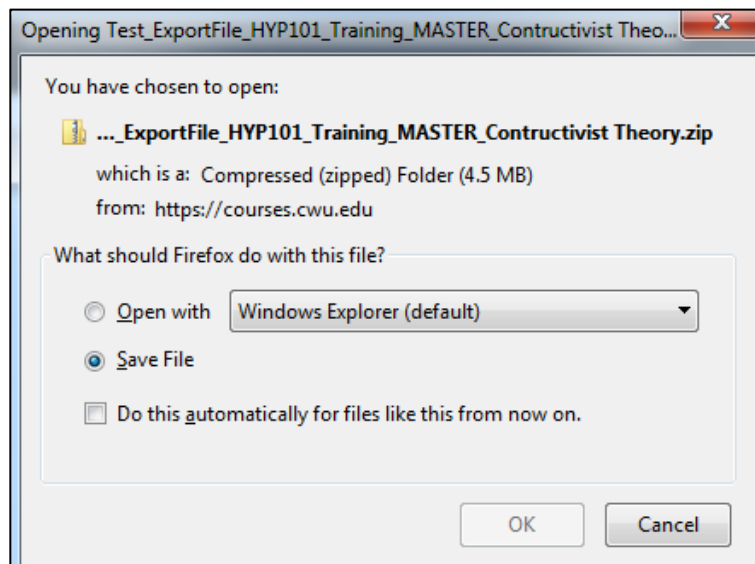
Opening Test_ExportFile_HYP101_Training_MASTER_Contructivist Theo...

X

You have chosen to open:

..._ExportFile_HYP101_Training_MASTER_Contructivist Theory.zip

which is a: Compressed (zipped) Folder (4.5 MB)

from: https://courses.cwu.edu

What should Firefox do with this file?

Open with Windows Explorer (default)

Save File

Do this automatically for files like this from now on.

OK

Cancel